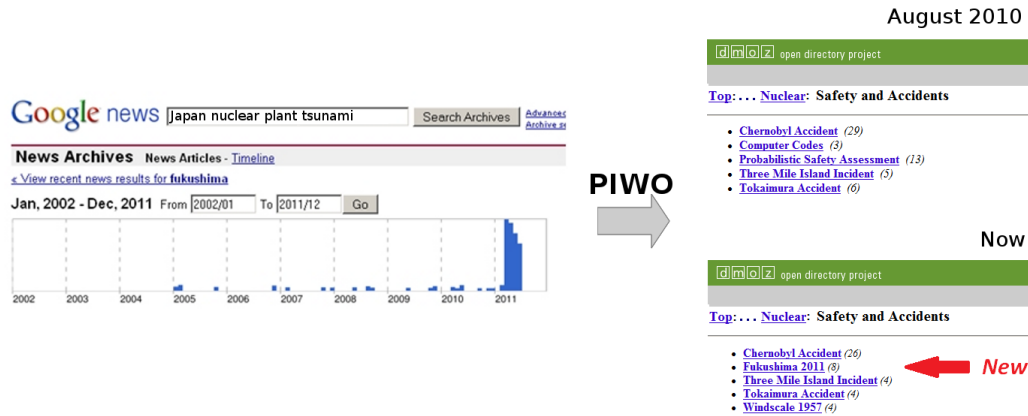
Google news Japan nuclear plant tsunami Search Archives Advanced Archive se

News Archives News Articles - Timeline

« View recent news results for fukushima

Jan, 2002 - Dec, 2011 From 2002/01 To 2011/12 Go

2002 2003 2004 2005 2006 2007 2008 2009 2010 2011

PIWO

August 2010

dmoz open directory project

Top: . . . Nuclear: Safety and Accidents

- Chernobyl Accident (29)
- Computer Codes (3)
- Probabilistic Safety Assessment (13)
- Three Mile Island Incident (5)
- Tokaimura Accident (6)

Now

dmoz open directory project

Top: . . . Nuclear: Safety and Accidents

- Chernobyl Accident (26)
- Fukushima 2011 (8)
- Three Mile Island Incident (4)
- Tokaimura Accident (4)
- Windscale 1957 (4)

New